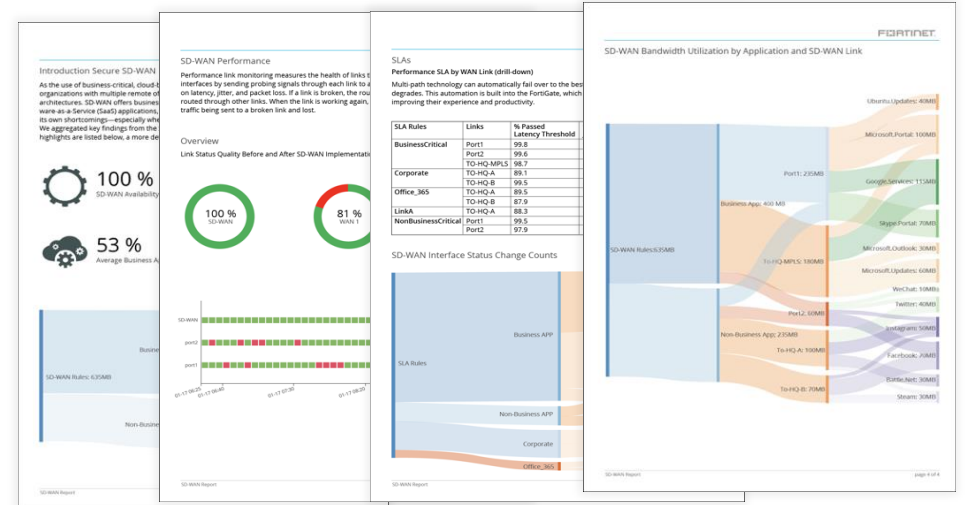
Introduction Secure SD-WAN

As the use of business-critical, cloud-b organizations with multiple remote of architectures. SD-WAN offers busines ware-as-a-Service (SaaS) applications, its own shortcomings—especially whe We aggregated key findings from the highlights are listed below, a more de

100 %
SD-WAN Availability

53 %
Average Business A

SD-WAN Rules: 635MB

Busine

Non-Busine

SD-WAN Report

SD-WAN Performance

Performance link monitoring measures the health of links t interfaces by sending probing signals through each link t on latency, jitter, and packet loss. If a link is broken, the rou routed through other links. When the link is working again, traffic being sent to a broken link and lost.

Overview

Link Status Quality Before and After SD-WAN Implementati

100 %
SD-WAN

81 %
WAN 1

SD-WAN
port2
port1

01-17 06:25
01-17 06:40
01-17 07:30
01-17 08:20

SD-WAN Report

SLAs

Performance SLA by WAN Link (drill-down)

Multi-path technology can automatically fail over to the best degrades. This automation is built into the FortiGate, which improving their experience and productivity.

| SLA Rules | Links | % Passed Latency Threshold |
|---|---|---|
| BusinessCritical | Port1 | 99.8 |
| | Port2 | 99.6 |
| | TO-HQ-MPLS | 98.7 |
| Corporate | TO-HQ-A | 89.1 |
| | TO-HQ-B | 99.5 |
| Office_365 | TO-HQ-A | 89.5 |
| | TO-HQ-B | 87.9 |
| LinkA | TO-HQ-A | 88.3 |
| NonBusinessCritical | Port1 | 99.5 |
| | Port2 | 97.9 |

SD-WAN Interface Status Change Counts

SLA Rules
Business APP
Non-Business APP
Corporate
Office_365

SD-WAN Report

FURTINET

SD-WAN Bandwidth Utilization by Application and SD-WAN Link

SD-WAN Rules:635MB
Business App: 400 MB
Port1: 235MB
To-HQ-MPLS: 180MB
Port2: 50MB
Non-Business App: 235MB
To-HQ-A: 100MB
To-HQ-B: 70MB
Ubuntu.Updates: 40MB
Microsoft.Portal: 100MB
Google.Services: 115MB
Skype.Portal: 70MB
Microsoft.Outlook: 30MB
Microsoft.Updates: 60MB
WeChat: 10MBs
Twitter: 40MB
Instagram: 50MB
Facebook: 70MB
Battle.Net: 30MB
Steam: 30MB

SD-WAN Report
page 4 of 4